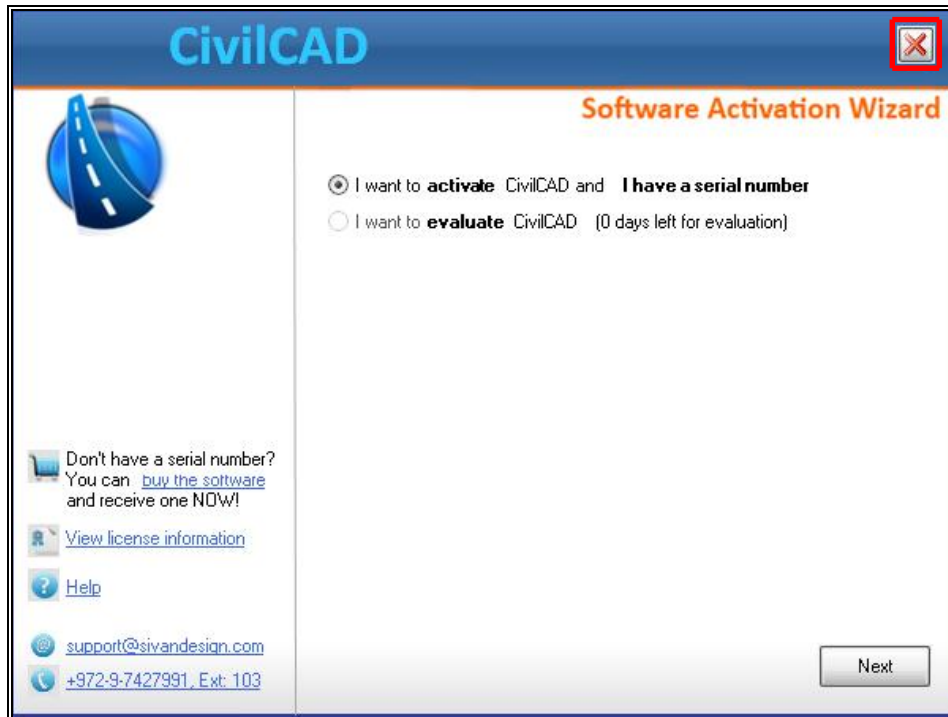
CivilCAD

Software Activation Wizard

I want to activate CivilCAD and I have a serial number

I want to evaluate CivilCAD (0 days left for evaluation)

Don't have a serial number? You can buy the software and receive one NOW!

View license information

Help

support@sivandesign.com

+972-9-7427991, Ext: 103

Next